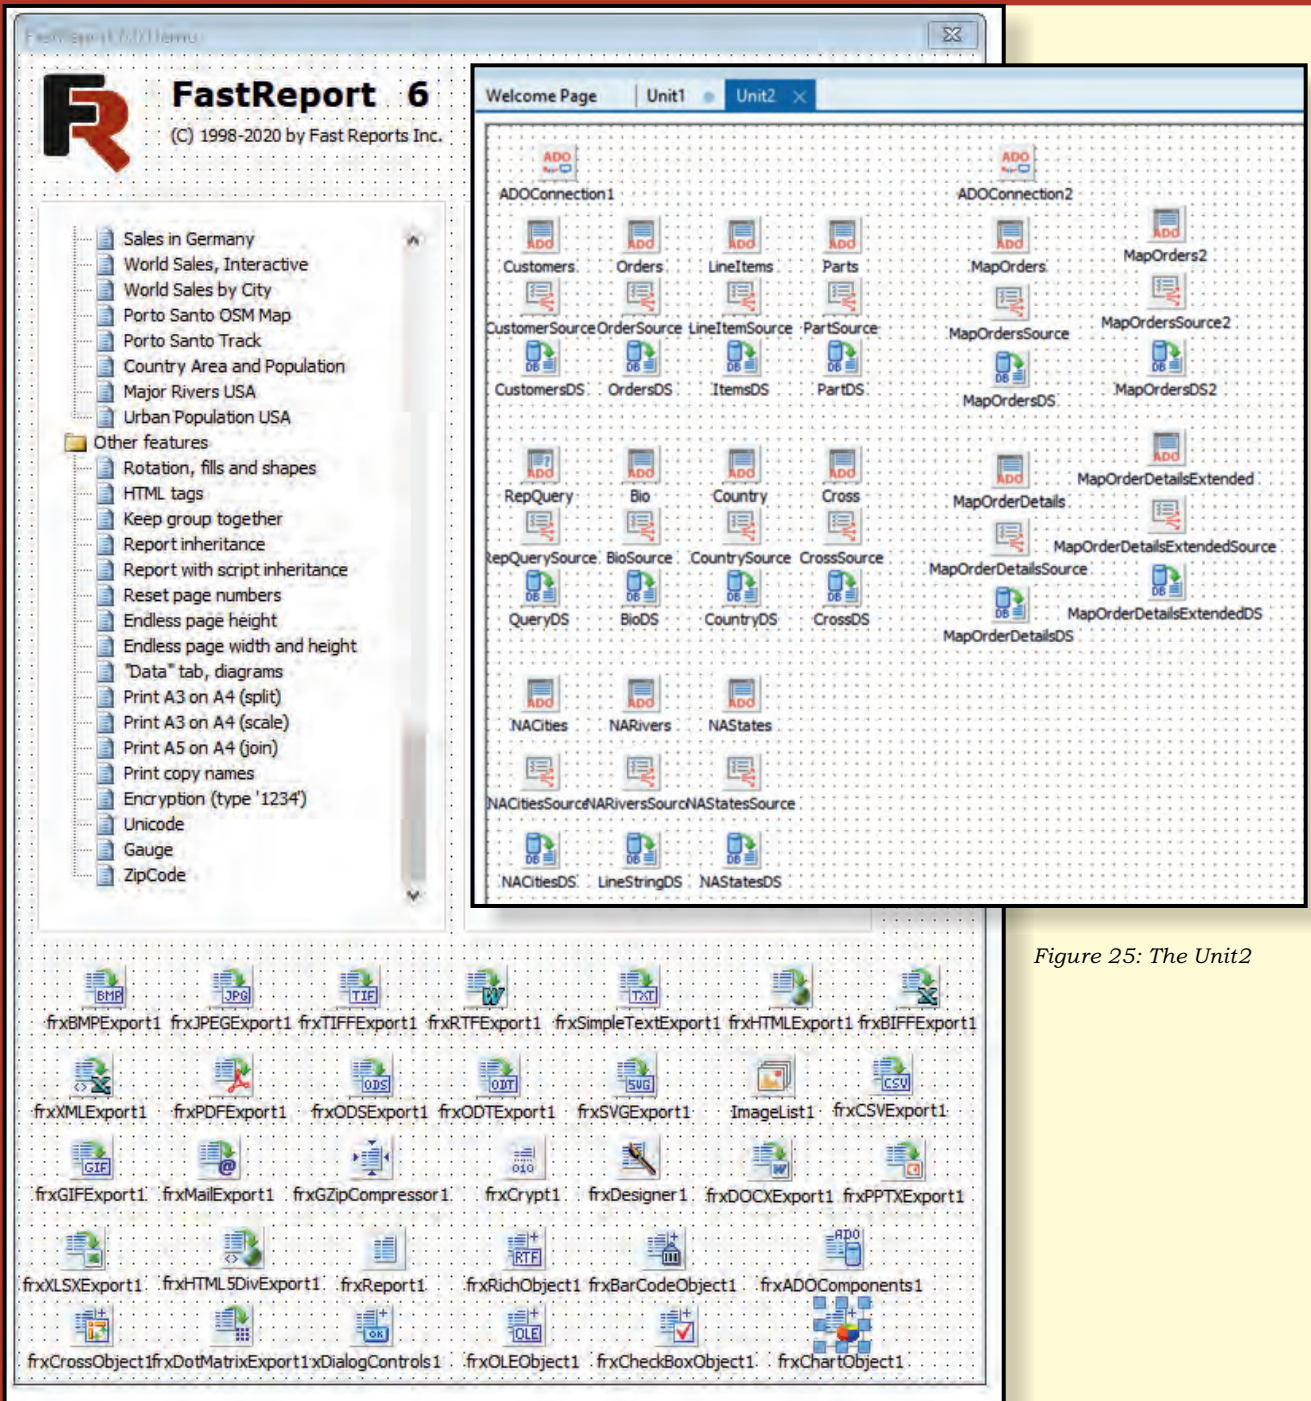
FastReport 6
(C) 1998-2020 by Fast Reports Inc.

Sales in Germany
World Sales, Interactive
World Sales by City
Porto Santo OSM Map
Porto Santo Track
Country Area and Population
Major Rivers USA
Urban Population USA
Other features
Rotation, fills and shapes
HTML tags
Keep group together
Report inheritance
Report with script inheritance
Reset page numbers
Endless page height
Endless page width and height
"Data" tab, diagrams
Print A3 on A4 (split)
Print A3 on A4 (scale)
Print A5 on A4 (join)
Print copy names
Encryption (type '1234')
Unicode
Gauge
ZipCode

Welcome Page | Unit1 | Unit2

ADOConnection1
ADOConnection2
Customers Orders LineItems Parts
MapOrders MapOrders2
CustomerSource OrderSource LineItemSource PartSource
MapOrdersSource MapOrdersSource2
CustomersDS OrdersDS ItemsDS PartDS
MapOrdersDS MapOrdersDS2
RepQuery Bio Country Cross
MapOrderDetails MapOrderDetailsExtended
RepQuerySource BioSource CountrySource CrossSource
MapOrderDetailsSource MapOrderDetailsExtendedSource
QueryDS BioDS CountryDS CrossDS
MapOrderDetailsDS MapOrderDetailsExtendedDS
NACities NARivers NAStates
NACitiesSourceNARiversSourcNAStatesSource
NACitiesDS LineStringDS NAStatesDS

Figure 25: The Unit2

frxBMPExport1 frxJPEGExport1 frxTIFFExport1 frxRTFExport1 frxSimpleTextExport1 frxHTMLExport1 frxBIFFExport1
frxXMLExport1 frxPDFExport1 frxODSExport1 frxODTExport1 frxSVGExport1 ImageList1 frxCSVExport1
frxGIFExport1 frxMailExport1 frxGZipCompressor1 frxCrypt1 frxDesigner1 frxDOCXExport1 frxPPTXExport1
frxXLSXExport1 frxHTML5DivExport1 frxReport1 frxRichObject1 frxBarCodeObject1 frxADOComponents1
frxCrossObject1frxDotMatrixExport1xDialogControls1 frxOLEObject1 frxCheckBoxObject1 frxChartObject1